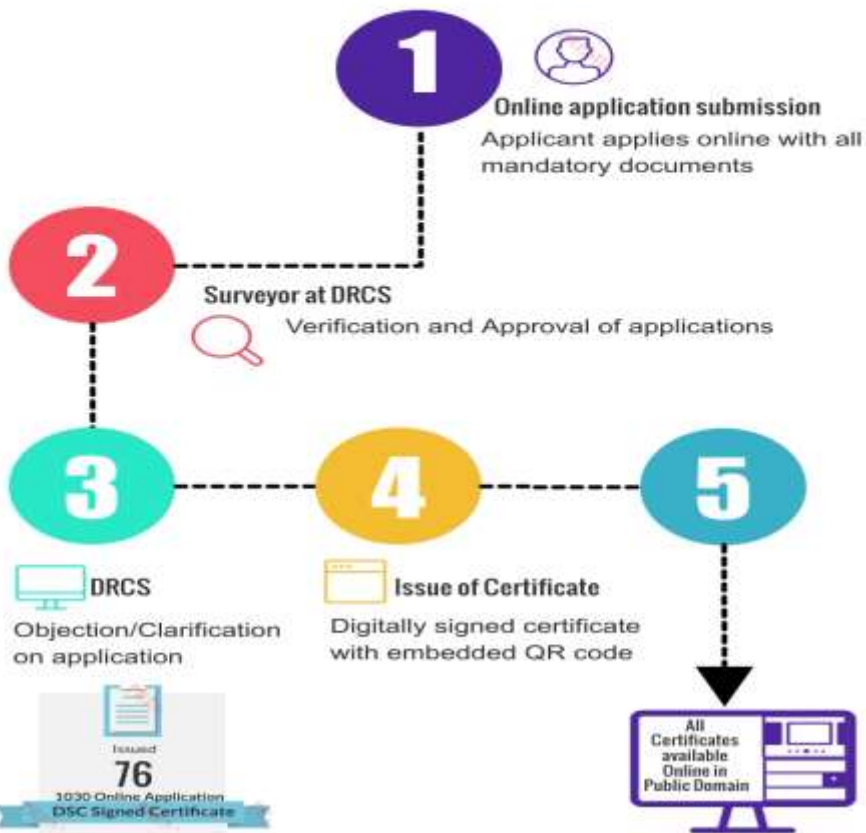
1

Online application submission

Applicant applies online with all mandatory documents

2

Surveyor at DRCS

Verification and Approval of applications

3

4

5

DRCS

Objection/Clarification on application

Issue of Certificate

Digitally signed certificate with embedded QR code

Issued

76

1030 Online Application

DSC Signed Certificate

All Certificates available Online in Public Domain